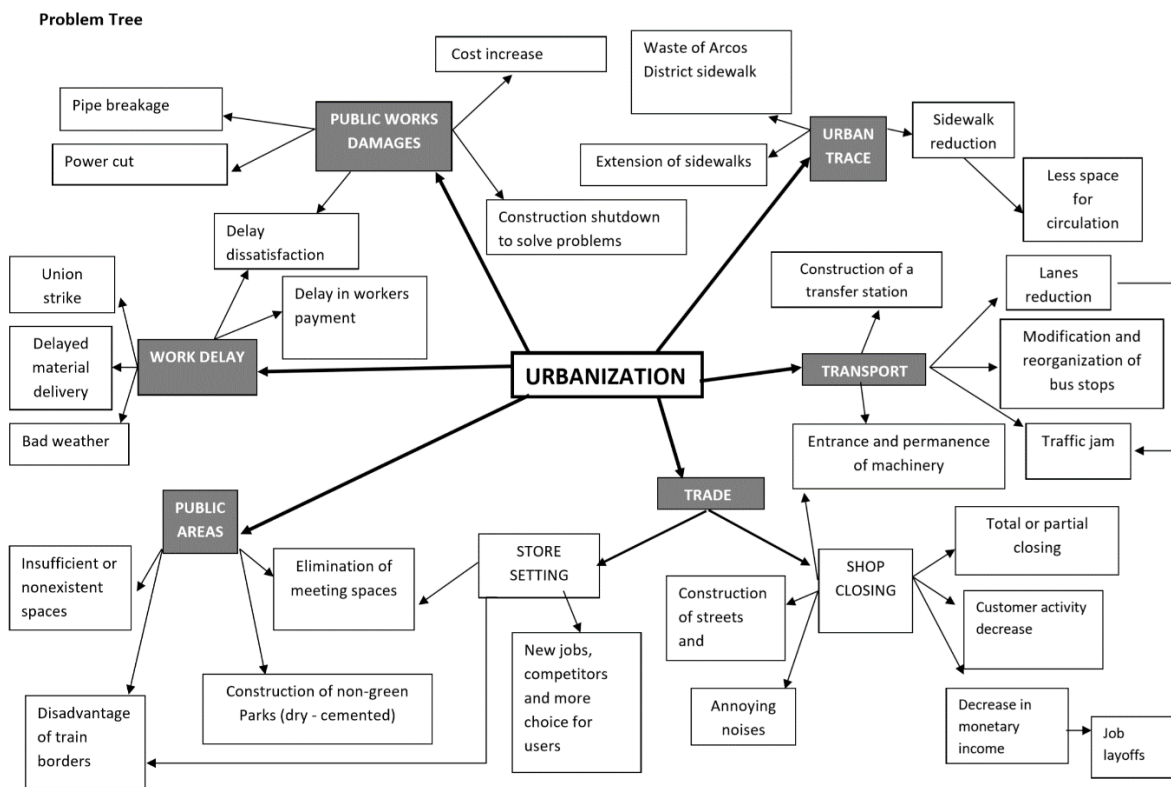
Problem Tree

URBANIZATION

PUBLIC WORKS DAMAGES

Cost increase

Pipe breakage

Power cut

Construction shutdown to solve problems

Delay dissatisfaction

URBAN TRACE

Waste of Arcos District sidewalk

Extension of sidewalks

Sidewalk reduction

Less space for circulation

WORK DELAY

Union strike

Delayed material delivery

Bad weather

Delay in workers payment

TRANSPORT

Construction of a transfer station

Lanes reduction

Modification and reorganization of bus stops

Traffic jam

Entrance and permanence of machinery

TRADE

STORE SETTING

SHOP CLOSING

Total or partial closing

Customer activity decrease

Decrease in monetary income

Job layoffs

Construction of streets and

Annoying noises

New jobs, competitors and more choice for users

PUBLIC AREAS

Insufficient or nonexistent spaces

Elimination of meeting spaces

Construction of non-green Parks (dry - cemented)

Disadvantage of train borders